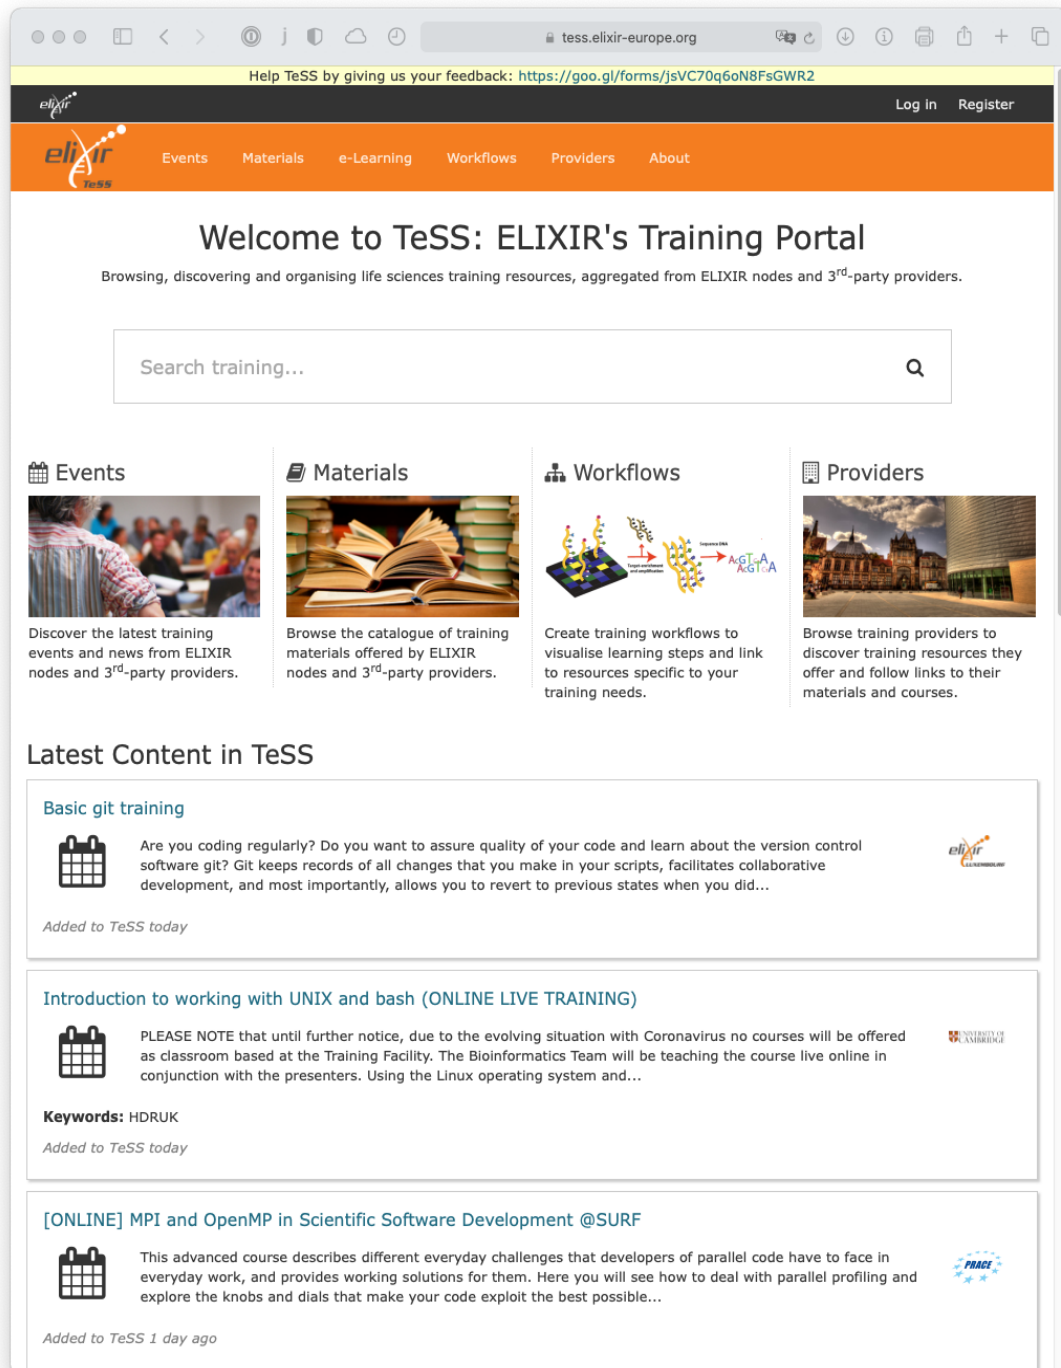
tess.elixir-europe.org

Help TeSS by giving us your feedback: https://goo.gl/forms/jsVC70q6oN8FsGWR2

elixir

Log in Register

elixir TeSS

Events Materials e-Learning Workflows Providers About

Welcome to TeSS: ELIXIR's Training Portal

Browsing, discovering and organising life sciences training resources, aggregated from ELIXIR nodes and 3$^{rd}$-party providers.

Search training...

Events

Discover the latest training events and news from ELIXIR nodes and 3$^{rd}$-party providers.

Materials

Browse the catalogue of training materials offered by ELIXIR nodes and 3$^{rd}$-party providers.

Workflows

AGTCA AGTCA

Create training workflows to visualise learning steps and link to resources specific to your training needs.

Providers

Browse training providers to discover training resources they offer and follow links to their materials and courses.

Latest Content in TeSS

Basic git training

Are you coding regularly? Do you want to assure quality of your code and learn about the version control software git? Git keeps records of all changes that you make in your scripts, facilitates collaborative development, and most importantly, allows you to revert to previous states when you did...

elixir LUXEMBOURG

Added to TeSS today

Introduction to working with UNIX and bash (ONLINE LIVE TRAINING)

PLEASE NOTE that until further notice, due to the evolving situation with Coronavirus no courses will be offered as classroom based at the Training Facility. The Bioinformatics Team will be teaching the course live online in conjunction with the presenters. Using the Linux operating system and...

UNIVERSITY OF CAMBRIDGE

Keywords: HDRUK

Added to TeSS today

[ONLINE] MPI and OpenMP in Scientific Software Development @SURF

This advanced course describes different everyday challenges that developers of parallel code have to face in everyday work, and provides working solutions for them. Here you will see how to deal with parallel profiling and explore the knobs and dials that make your code exploit the best possible...

PRACE

Added to TeSS 1 day ago